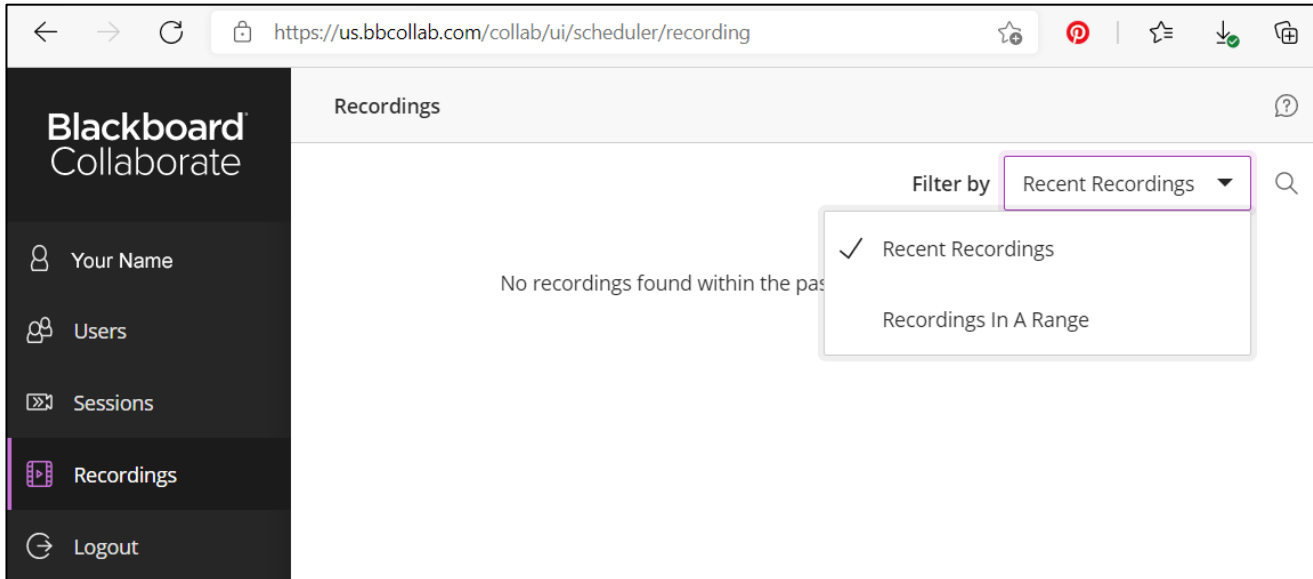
https://us.bbcollab.com/collab/ui/scheduler/recording

Blackboard Collaborate

Your Name

Users

Sessions

Recordings

Logout

Recordings

Filter by

Recent Recordings

✓ Recent Recordings

Recordings In A Range

No recordings found within the pas